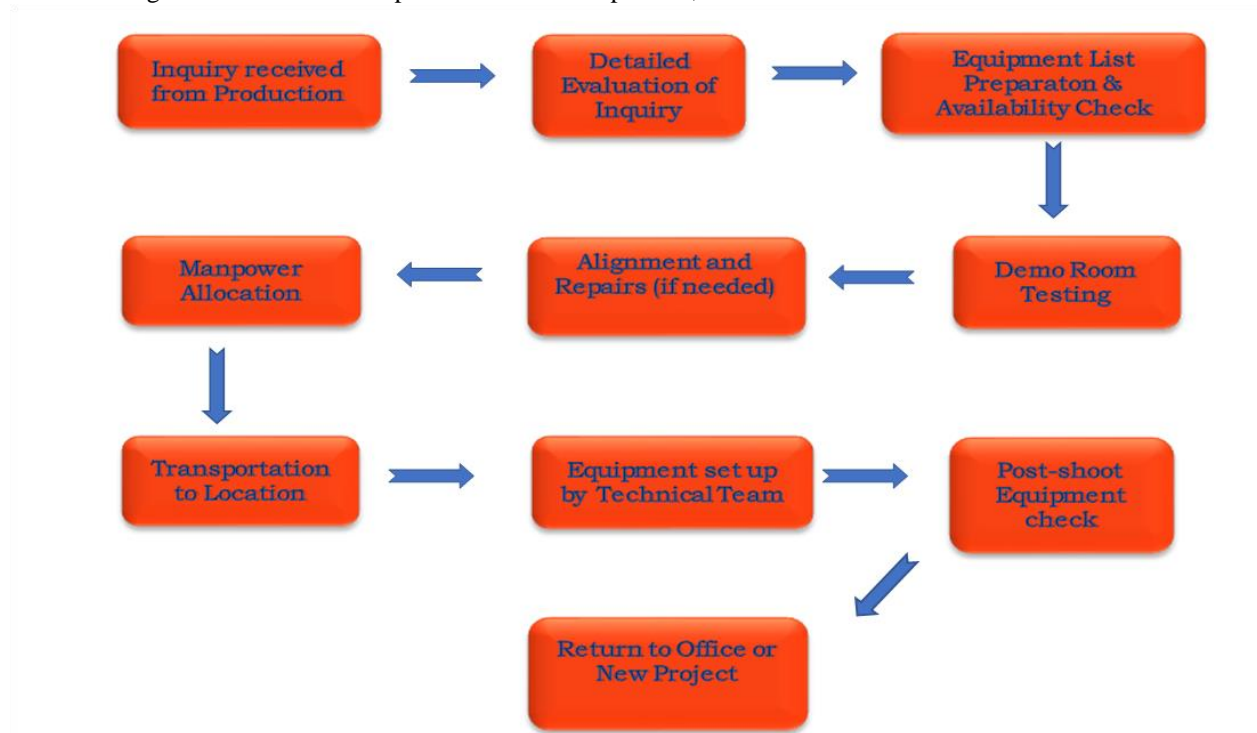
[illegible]

Inquiry received from Production

Detailed Evaluation of Inquiry

Equipment List Preparaton & Availability Check

Demo Room Testing

Alignment and Repairs (if needed)

Manpower Allocation

Transportation to Location

Equipment set up by Technical Team

Post-shoot Equipment check

Return to Office or New Project